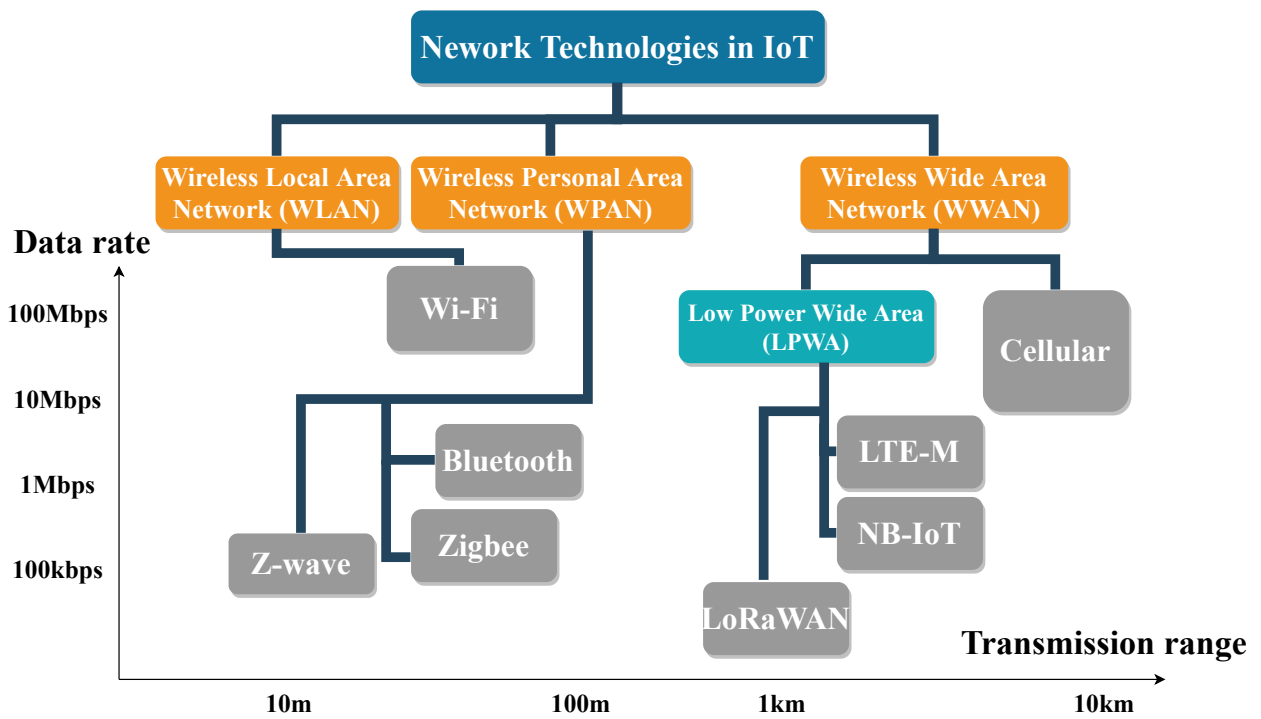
Nework Technologies in IoT

Wireless Local Area Network (WLAN)

Wireless Personal Area Network (WPAN)

Wireless Wide Area Network (WWAN)

Data rate

Wi-Fi

Low Power Wide Area (LPWA)

Cellular

100Mbps

10Mbps

1Mbps

100kbps

Bluetooth

Zigbee

Z-wave

LTE-M

NB-IoT

LoRaWAN

Transmission range

10m

100m

1km

10km